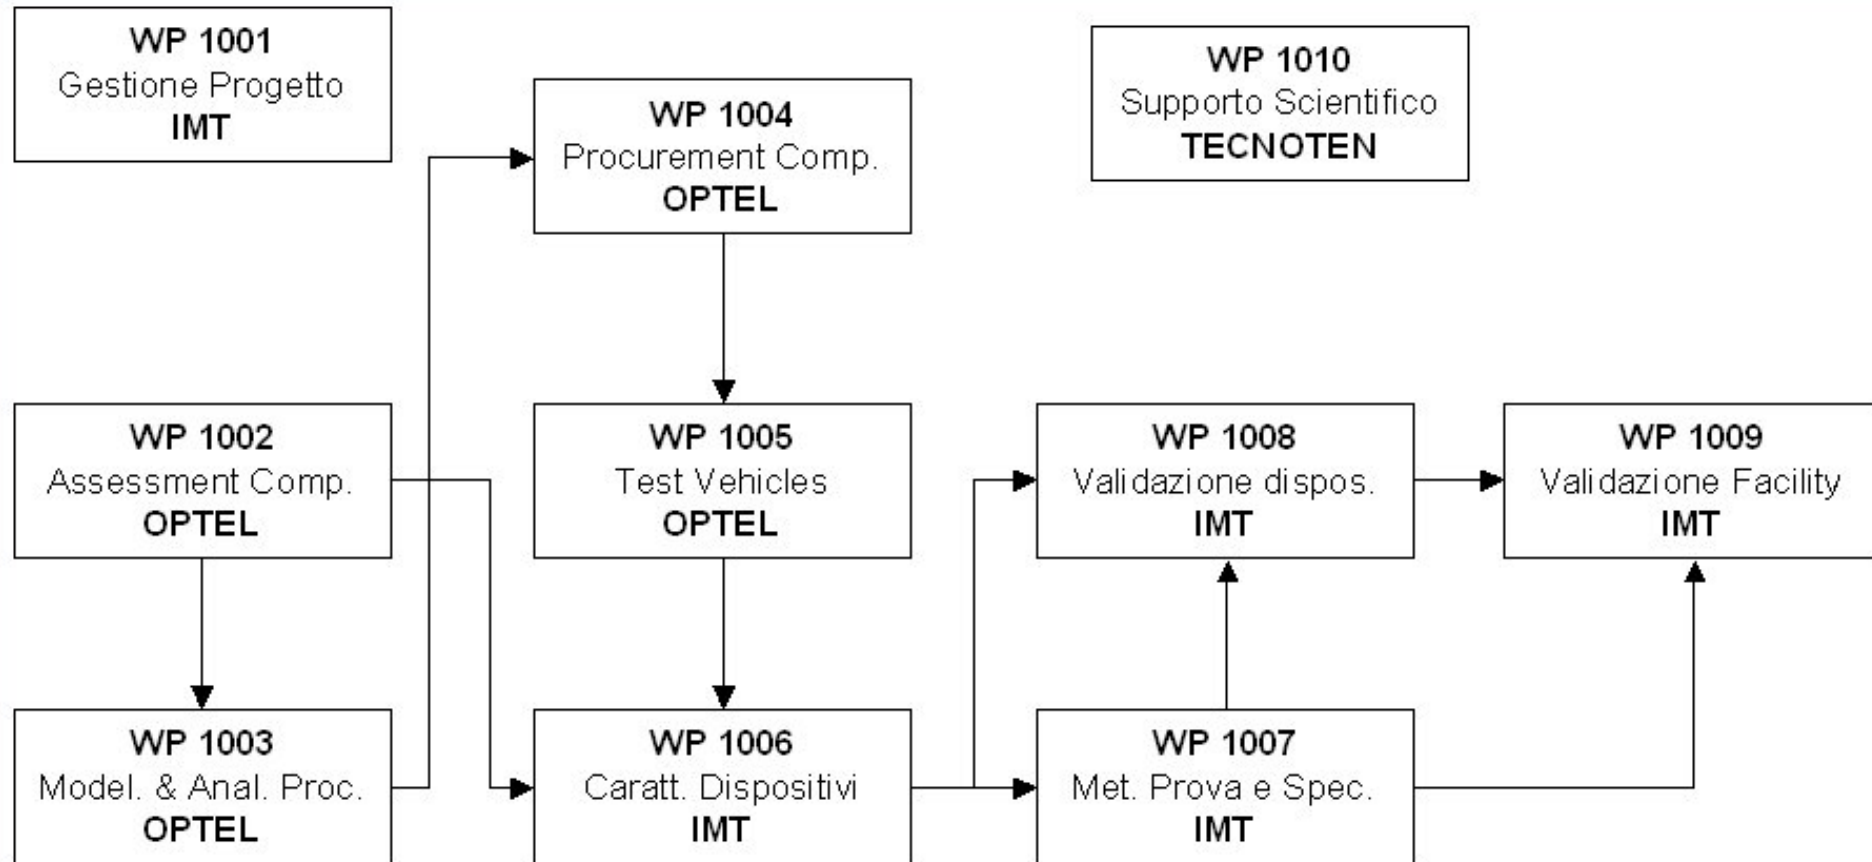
WP 1001
Gestione Progetto
IMT

WP 1004
Procurement Comp.
OPTEL

WP 1010
Supporto Scientifico
TECNOTEN

WP 1002
Assessment Comp.
OPTEL

WP 1005
Test Vehicles
OPTEL

WP 1008
Validazione dispos.
IMT

WP 1009
Validazione Facility
IMT

WP 1003
Model. & Anal. Proc.
OPTEL

WP 1006
Caratt. Dispositivi
IMT

WP 1007
Met. Prova e Spec.
IMT